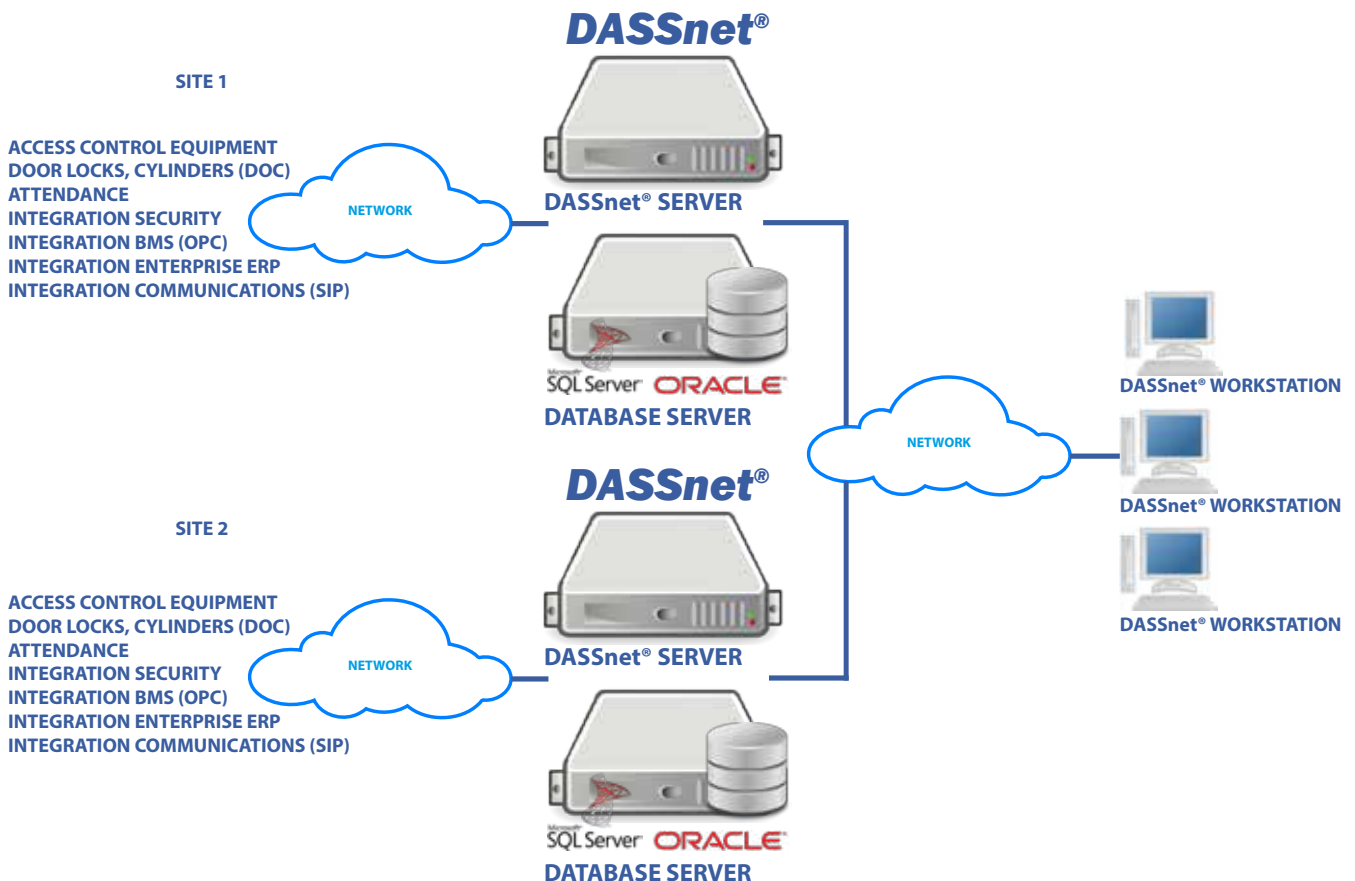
DASSnet®

SITE 1

ACCESS CONTROL EQUIPMENT
DOOR LOCKS, CYLINDERS (DOC)
ATTENDANCE
INTEGRATION SECURITY
INTEGRATION BMS (OPC)
INTEGRATION ENTERPRISE ERP
INTEGRATION COMMUNICATIONS (SIP)

NETWORK

DASSnet® SERVER

Microsoft SQL Server ORACLE
DATABASE SERVER

NETWORK

DASSnet® WORKSTATION
DASSnet® WORKSTATION
DASSnet® WORKSTATION

DASSnet®

SITE 2

ACCESS CONTROL EQUIPMENT
DOOR LOCKS, CYLINDERS (DOC)
ATTENDANCE
INTEGRATION SECURITY
INTEGRATION BMS (OPC)
INTEGRATION ENTERPRISE ERP
INTEGRATION COMMUNICATIONS (SIP)

NETWORK

DASSnet® SERVER

Microsoft SQL Server ORACLE
DATABASE SERVER